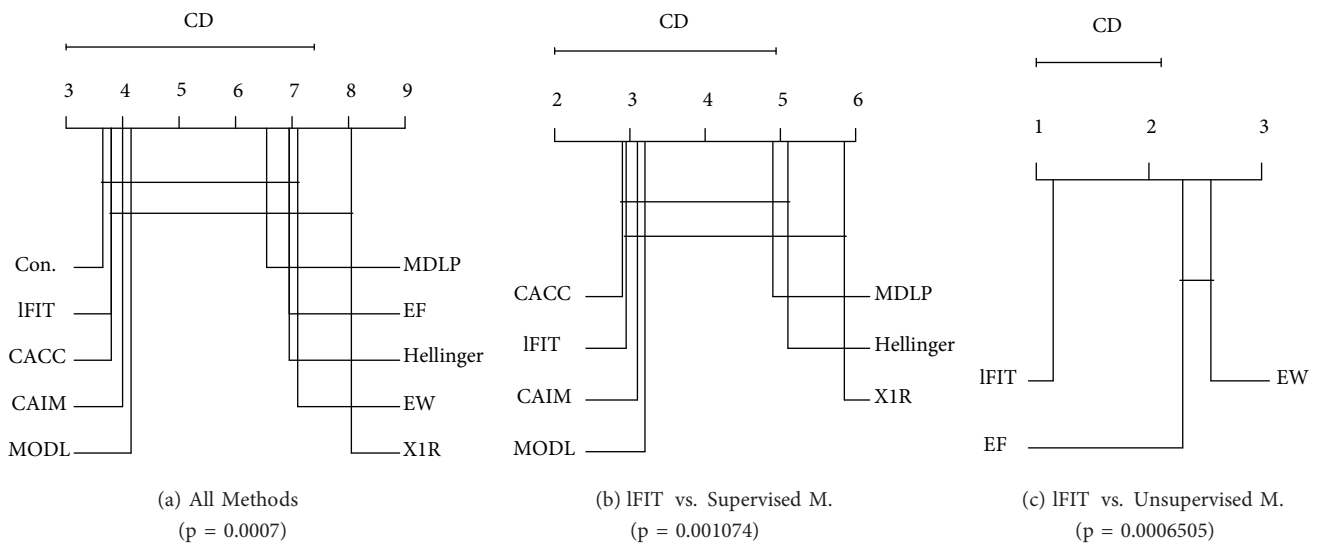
CD

3 4 5 6 7 8 9

Con.
lFIT
CACC
CAIM
MODL

MDLP
EF
Hellinger
EW
X1R

(a) All Methods
(p = 0.0007)

CD

2 3 4 5 6

CACC
lFIT
CAIM
MODL

MDLP
Hellinger
X1R

(b) lFIT vs. Supervised M.
(p = 0.001074)

CD

1 2 3

lFIT
EF

EW

(c) lFIT vs. Unsupervised M.
(p = 0.0006505)